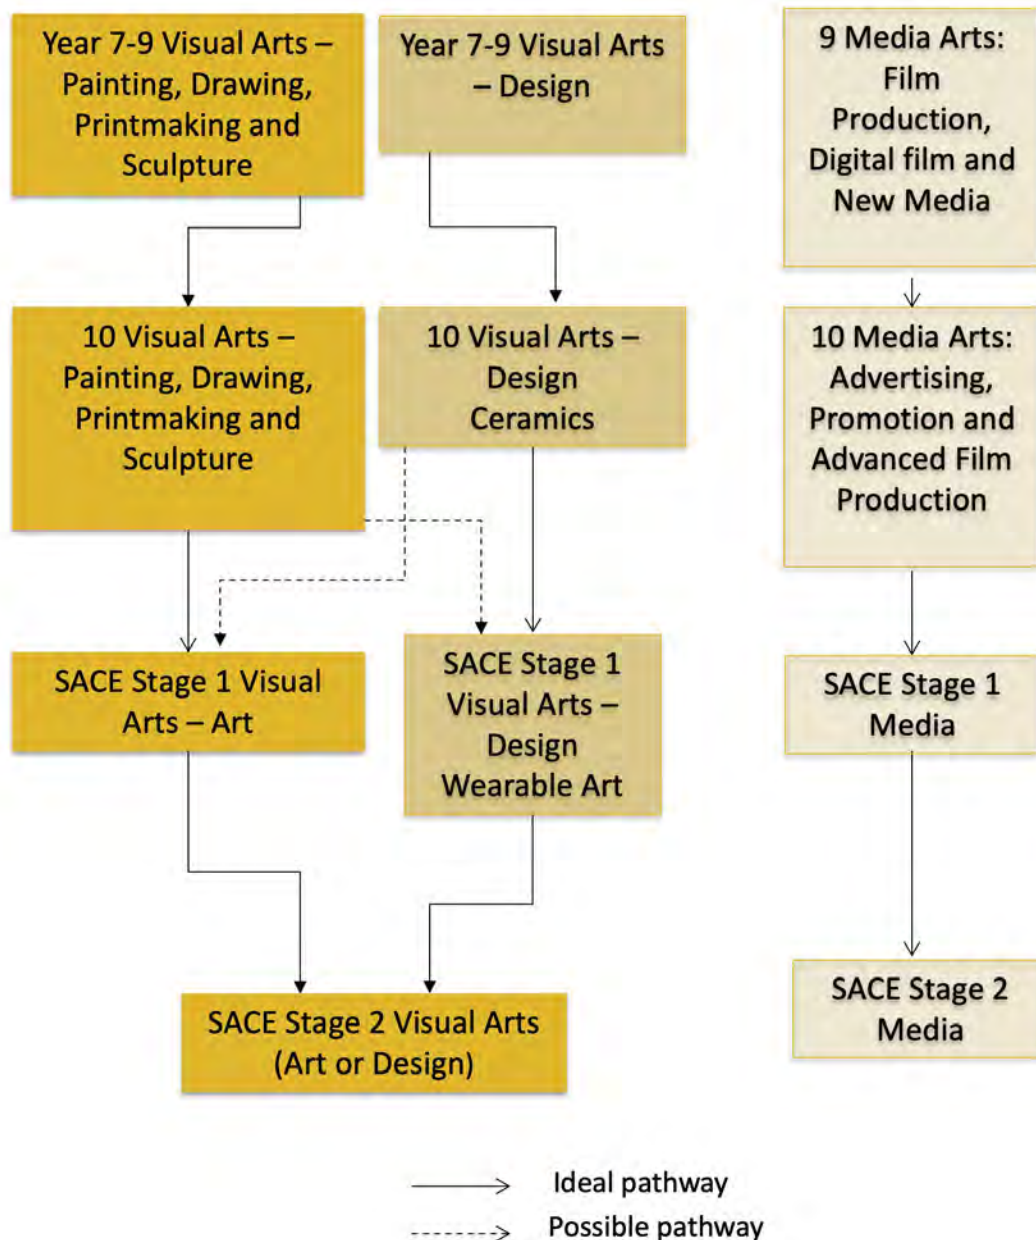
Year 7-9 Visual Arts – Painting, Drawing, Printmaking and Sculpture

Year 7-9 Visual Arts – Design

9 Media Arts: Film Production, Digital film and New Media

10 Visual Arts – Painting, Drawing, Printmaking and Sculpture

10 Visual Arts – Design Ceramics

10 Media Arts: Advertising, Promotion and Advanced Film Production

SACE Stage 1 Visual Arts – Art

SACE Stage 1 Visual Arts – Design Wearable Art

SACE Stage 1 Media

SACE Stage 2 Visual Arts (Art or Design)

SACE Stage 2 Media

Ideal pathway

Possible pathway